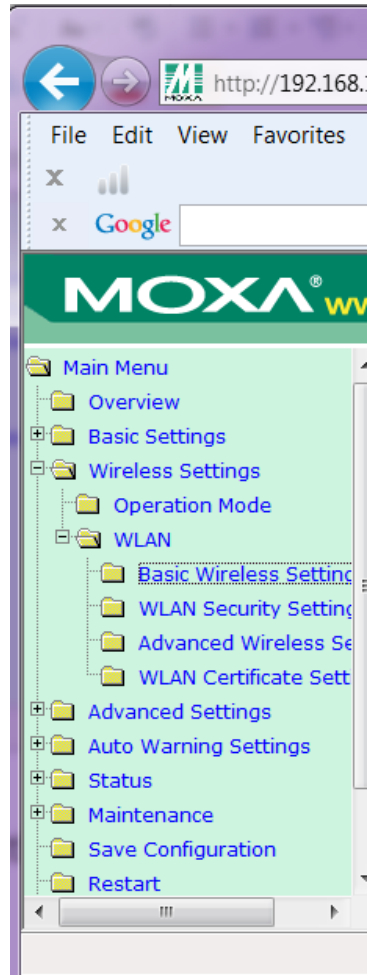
http://192.168.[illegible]

File Edit View Favorites

x

x Google

MOXA® ww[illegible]

Main Menu
Overview
Basic Settings
Wireless Settings
Operation Mode
WLAN
Basic Wireless Settinc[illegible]
WLAN Security Setting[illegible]
Advanced Wireless Se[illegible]
WLAN Certificate Sett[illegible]
Advanced Settings
Auto Warning Settings
Status
Maintenance
Save Configuration
Restart